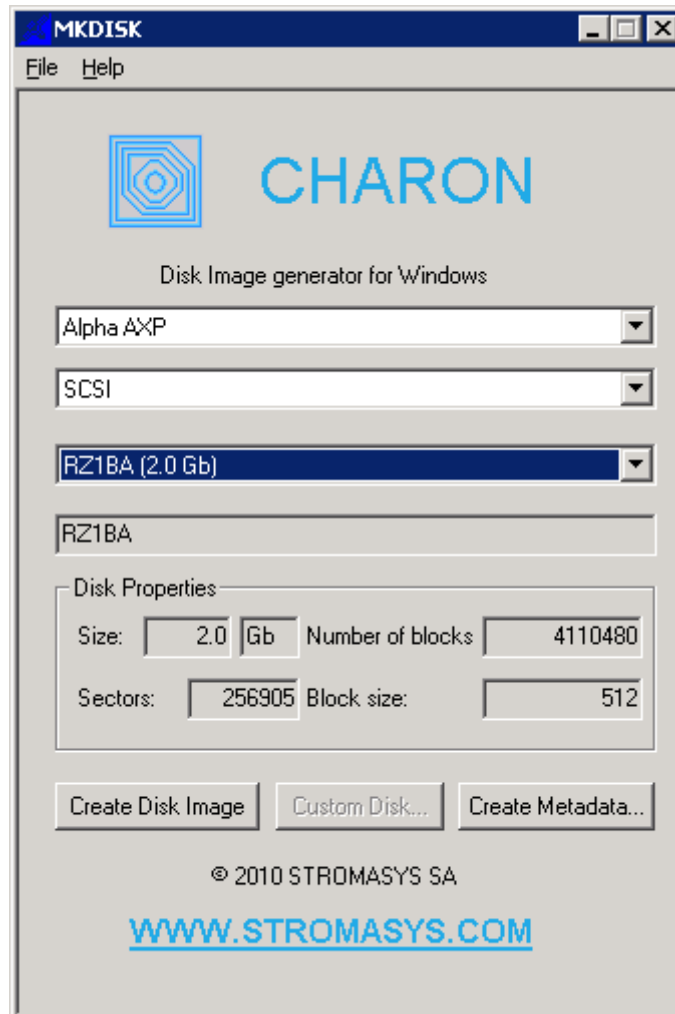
MKDISK

File Help

CHARON

Disk Image generator for Windows

Alpha AXP

SCSI

RZ1BA (2.0 Gb)

RZ1BA

Disk Properties

Size: 2.0 Gb Number of blocks 4110480

Sectors: 256905 Block size: 512

Create Disk Image Custom Disk... Create Metadata...

© 2010 STROMASYS SA

WWW.STROMASYS.COM